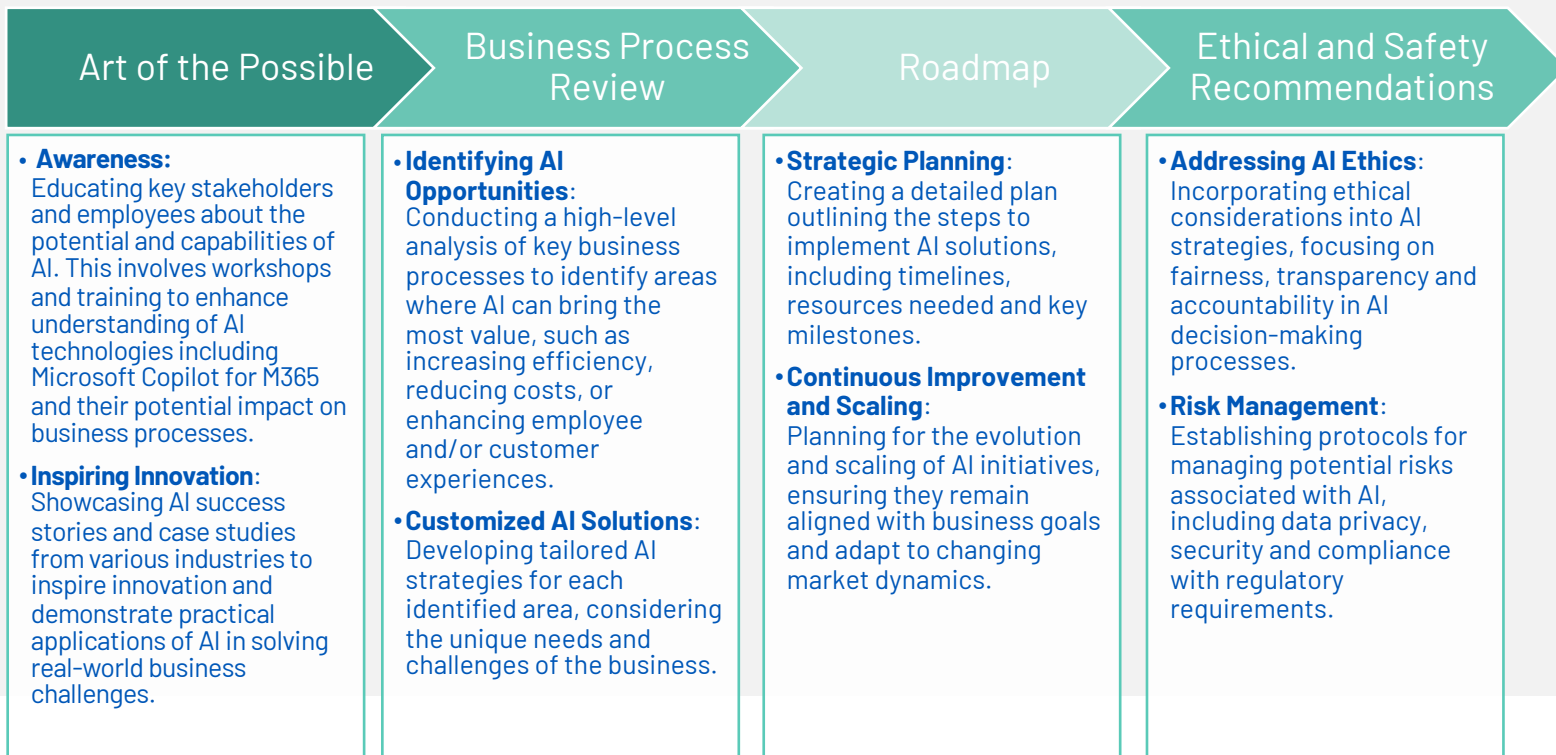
Art of the Possible

• **Awareness:** Educating key stakeholders and employees about the potential and capabilities of AI. This involves workshops and training to enhance understanding of AI technologies including Microsoft Copilot for M365 and their potential impact on business processes.

• **Inspiring Innovation**: Showcasing AI success stories and case studies from various industries to inspire innovation and demonstrate practical applications of AI in solving real-world business challenges.

Business Process Review

• **Identifying AI Opportunities**: Conducting a high-level analysis of key business processes to identify areas where AI can bring the most value, such as increasing efficiency, reducing costs, or enhancing employee and/or customer experiences.

• **Customized AI Solutions**: Developing tailored AI strategies for each identified area, considering the unique needs and challenges of the business.

Roadmap

• **Strategic Planning**: Creating a detailed plan outlining the steps to implement AI solutions, including timelines, resources needed and key milestones.

• **Continuous Improvement and Scaling**: Planning for the evolution and scaling of AI initiatives, ensuring they remain aligned with business goals and adapt to changing market dynamics.

Ethical and Safety Recommendations

• **Addressing AI Ethics**: Incorporating ethical considerations into AI strategies, focusing on fairness, transparency and accountability in AI decision-making processes.

• **Risk Management**: Establishing protocols for managing potential risks associated with AI, including data privacy, security and compliance with regulatory requirements.